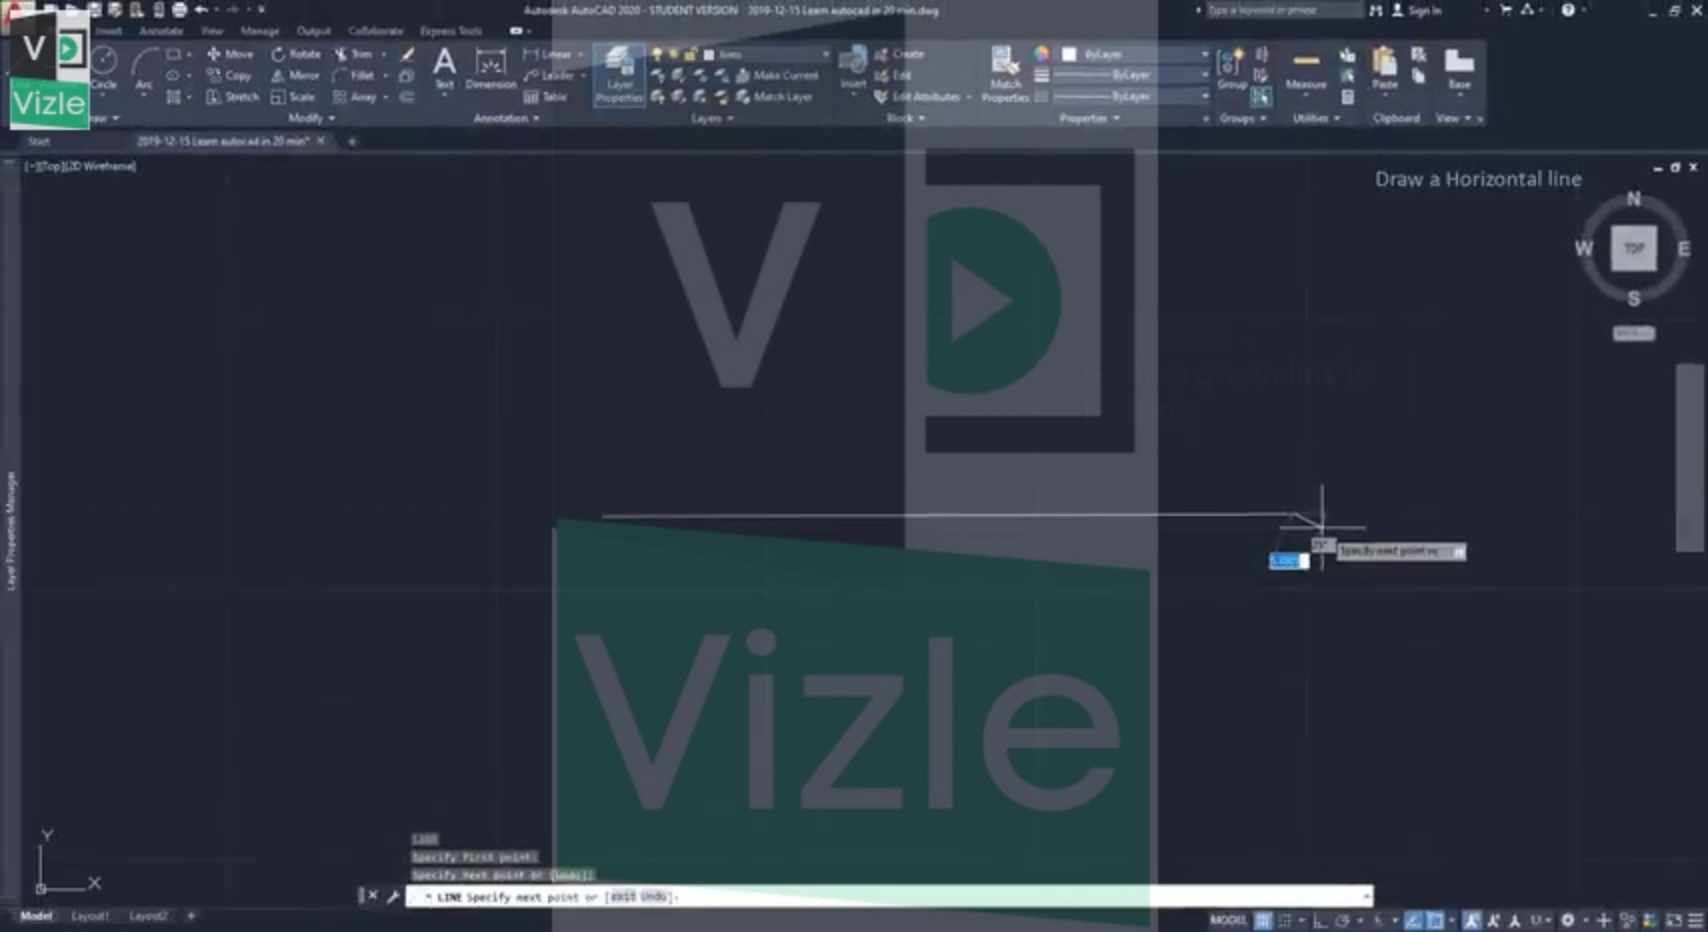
Autodesk AutoCAD 2020 - STUDENT VERSION 2019-12-15 Learn autocad in 20 min.dwg

Type a keyword or phrase

Sign In

Insert Annotate View Manage Output Collaborate Express Tools

Circle Arc

Move Rotate Trim Copy Mirror Fillet Stretch Scale Array

Text Dimension

Linear Leader Table

Layer Properties

Make Current Match Layer

Insert

Create Edit Edit Attributes

Match Properties

ByLayer ByLayer ByLayer

Group

Measure

Paste

Base

Draw Modify Annotation Layers Block Properties Groups Utilities Clipboard View

Start 2019-12-15 Learn autocad in 20 min*

[-][Top][2D Wireframe]

Draw a Horizontal line

N W TOP E S

V Vizle

Specify next point or

LINE

Specify first point:

Specify next point or [Undo]:

LINE Specify next point or [Exit Undo]:

Y X

Layer Properties Manager

Model Layout1 Layout2

MODEL